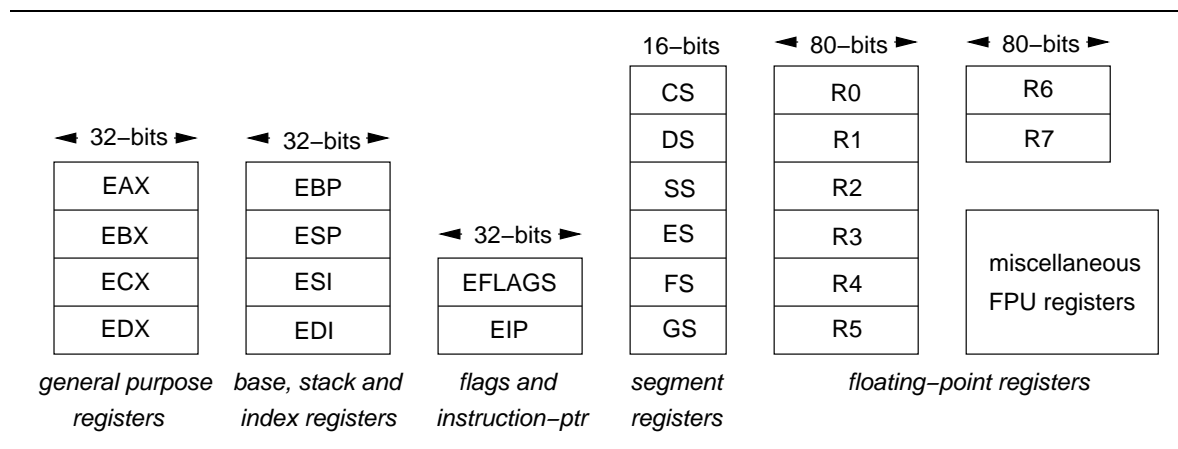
16−bits
80−bits
80−bits
CS
R0
R6
DS
R1
R7
SS
R2
ES
R3
FS
R4
GS
R5

32−bits
EAX
EBX
ECX
EDX
general purpose registers

32−bits
EBP
ESP
ESI
EDI
base, stack and index registers

32−bits
EFLAGS
EIP
flags and instruction−ptr

segment registers

miscellaneous FPU registers

floating−point registers